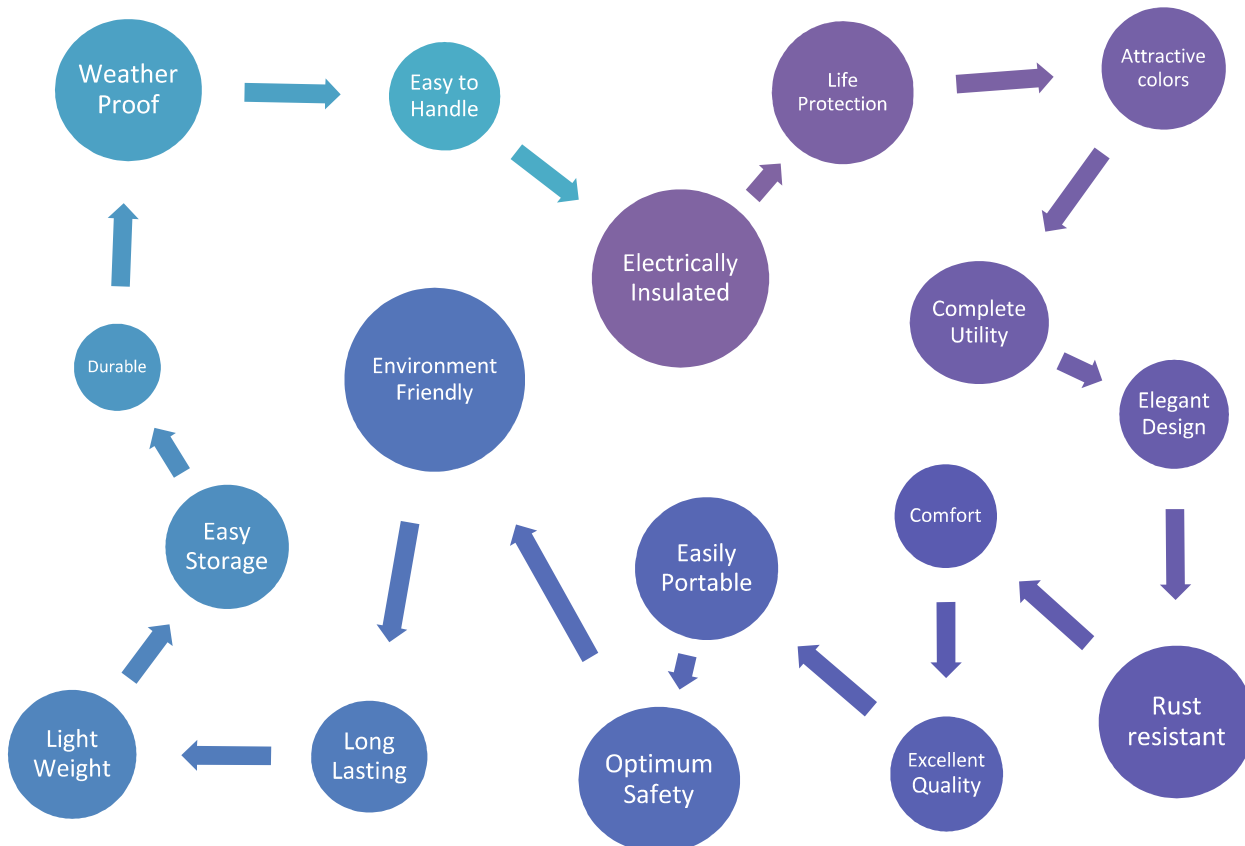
Weather Proof

Easy to Handle

Life Protection

Attractive colors

Electrically Insulated

Complete Utility

Elegant Design

Durable

Environment Friendly

Easy Storage

Comfort

Easily Portable

Rust resistant

Light Weight

Long Lasting

Optimum Safety

Excellent Quality